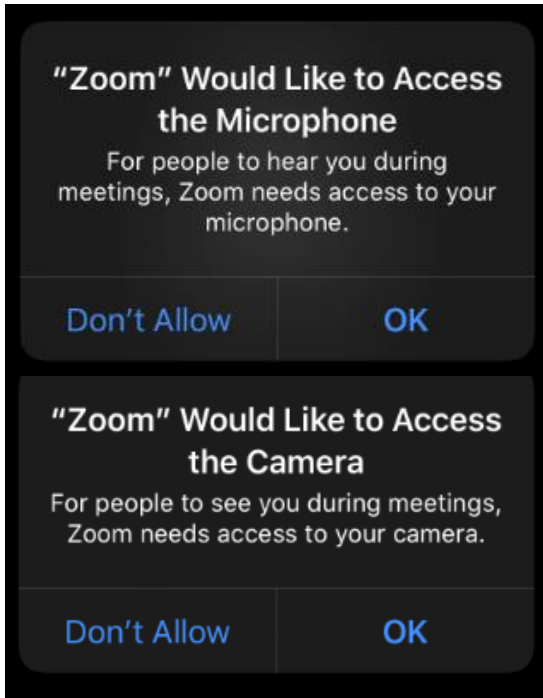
"Zoom" Would Like to Access the Microphone

For people to hear you during meetings, Zoom needs access to your microphone.

Don't Allow

OK

"Zoom" Would Like to Access the Camera

For people to see you during meetings, Zoom needs access to your camera.

Don't Allow

OK